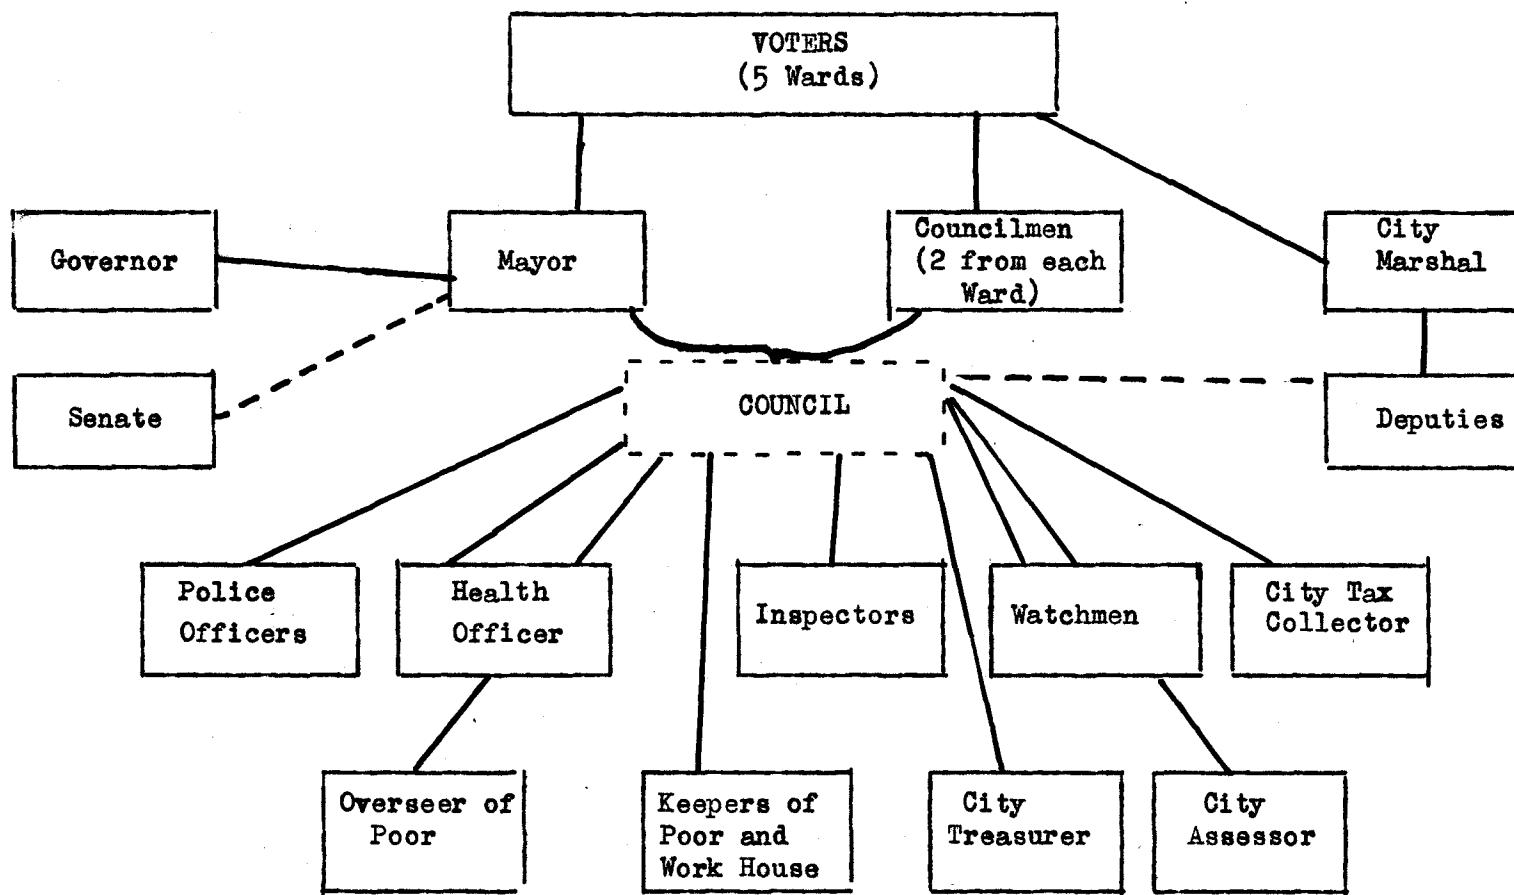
VOTERS
(5 Wards)

Governor

Mayor

Councilmen
(2 from each Ward)

City Marshal

Senate

COUNCIL

Deputies

Police Officers

Health Officer

Inspectors

Watchmen

City Tax Collector

Overseer of Poor

Keepers of Poor and Work House

City Treasurer

City Assessor